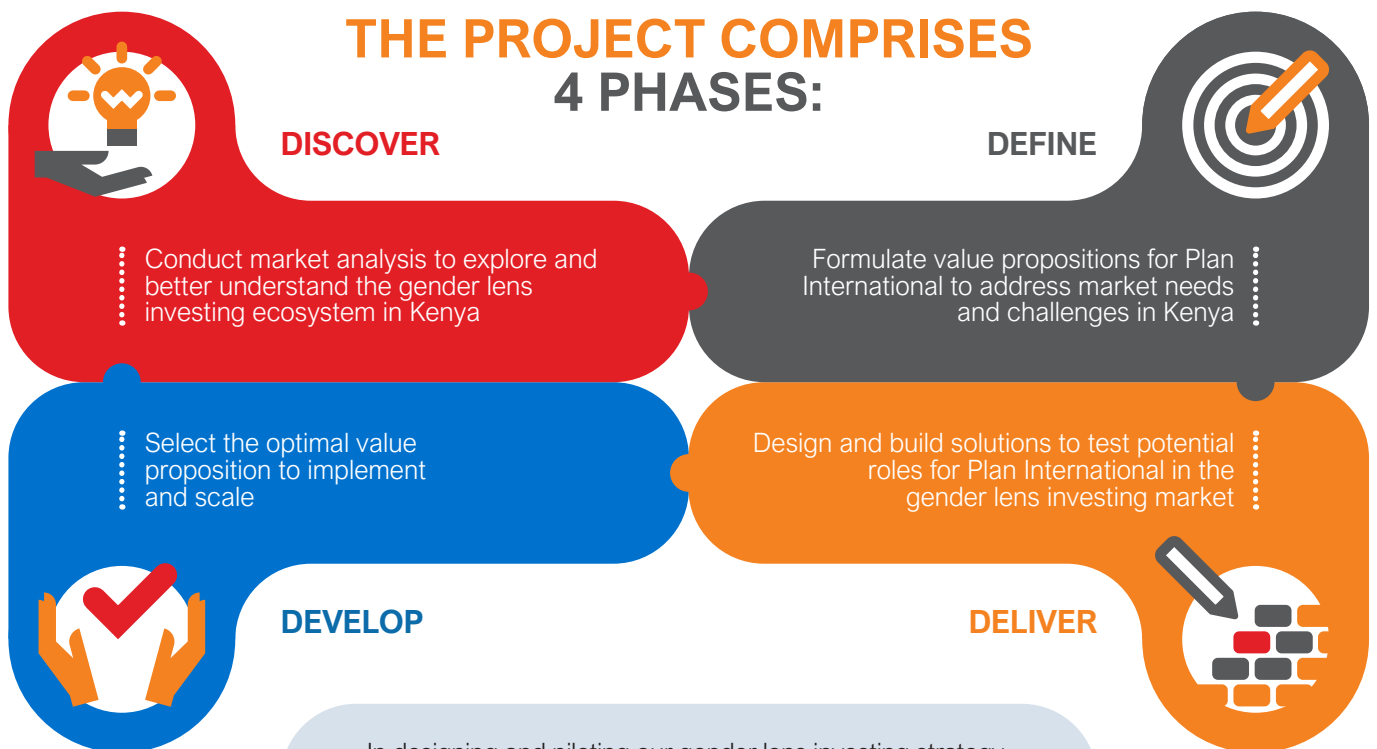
THE PROJECT COMPRISES
4 PHASES:

DISCOVER

Conduct market analysis to explore and better understand the gender lens investing ecosystem in Kenya

DEFINE

Formulate value propositions for Plan International to address market needs and challenges in Kenya

Select the optimal value proposition to implement and scale

Design and build solutions to test potential roles for Plan International in the gender lens investing market

DEVELOP

DELIVER

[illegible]